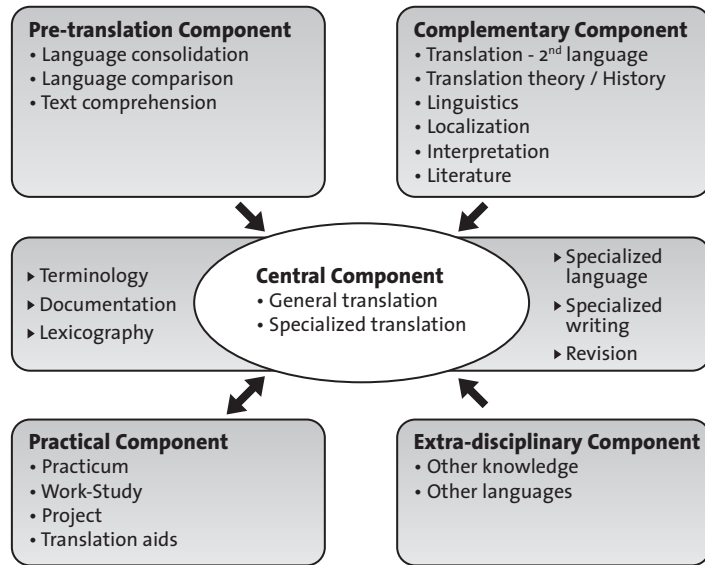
**Pre-translation Component**
• Language consolidation
• Language comparison
• Text comprehension

**Complementary Component**
• Translation - 2$^{nd}$ language
• Translation theory / History
• Linguistics
• Localization
• Interpretation
• Literature

▸ Terminology
▸ Documentation
▸ Lexicography

**Central Component**
• General translation
• Specialized translation

▸ Specialized language
▸ Specialized writing
▸ Revision

**Practical Component**
• Practicum
• Work-Study
• Project
• Translation aids

**Extra-disciplinary Component**
• Other knowledge
• Other languages